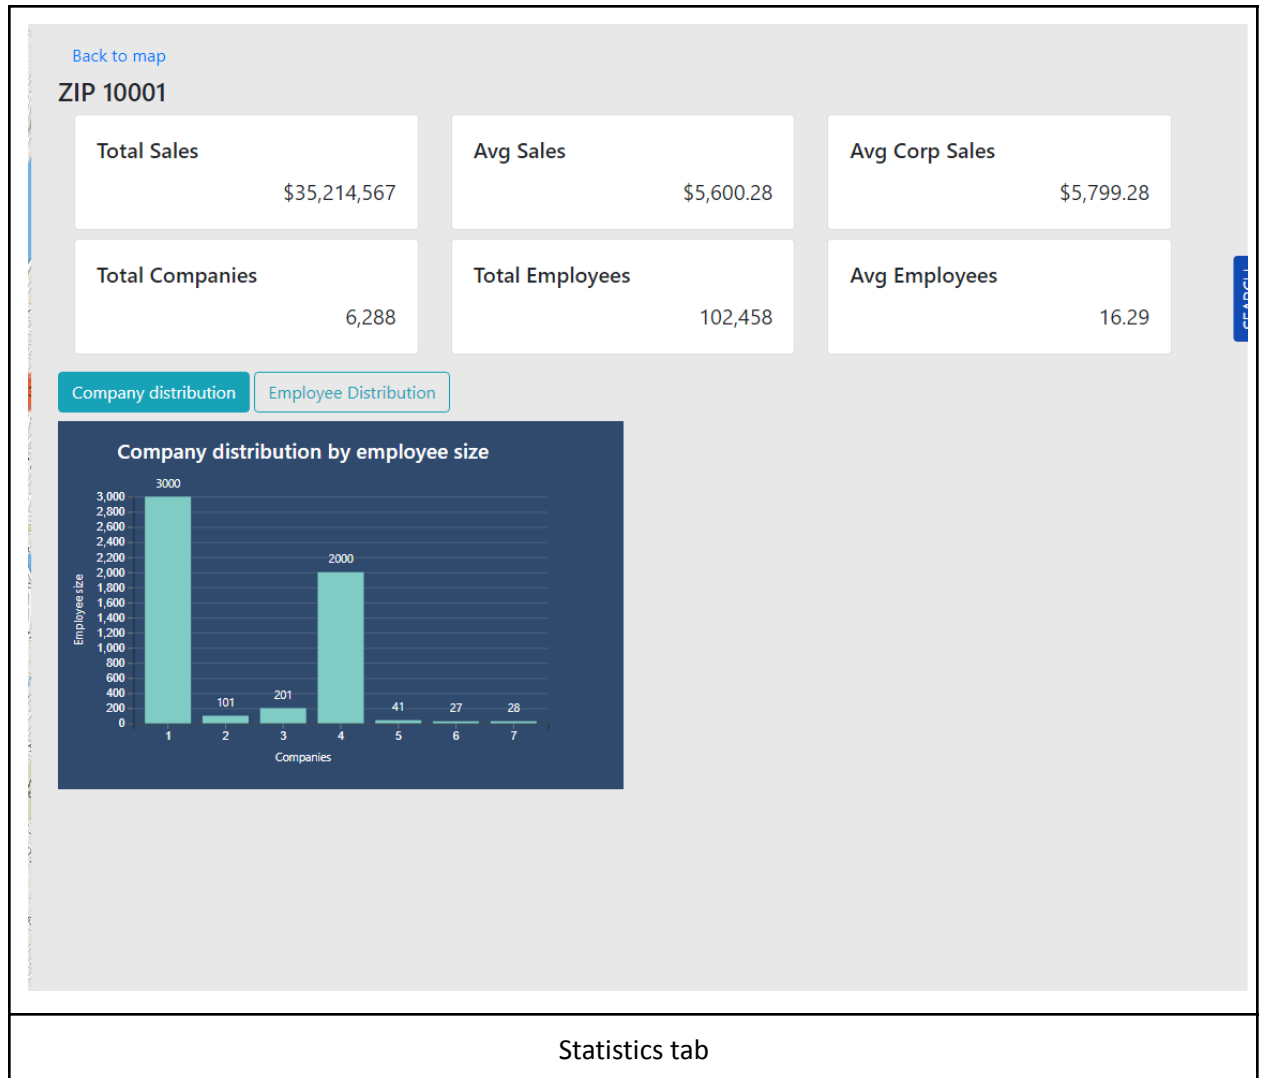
Back to map

ZIP 10001

Total Sales
$35,214,567

Avg Sales
$5,600.28

Avg Corp Sales
$5,799.28

Total Companies
6,288

Total Employees
102,458

Avg Employees
16.29

SEARCH

Company distribution

Employee Distribution

Company distribution by employee size

Employee size

3,000
2,800
2,600
2,400
2,200
2,000
1,800
1,600
1,400
1,200
1,000
800
600
400
200
0

3000
101
201
2000
41
27
28

1
2
3
4
5
6
7

Companies

Statistics tab